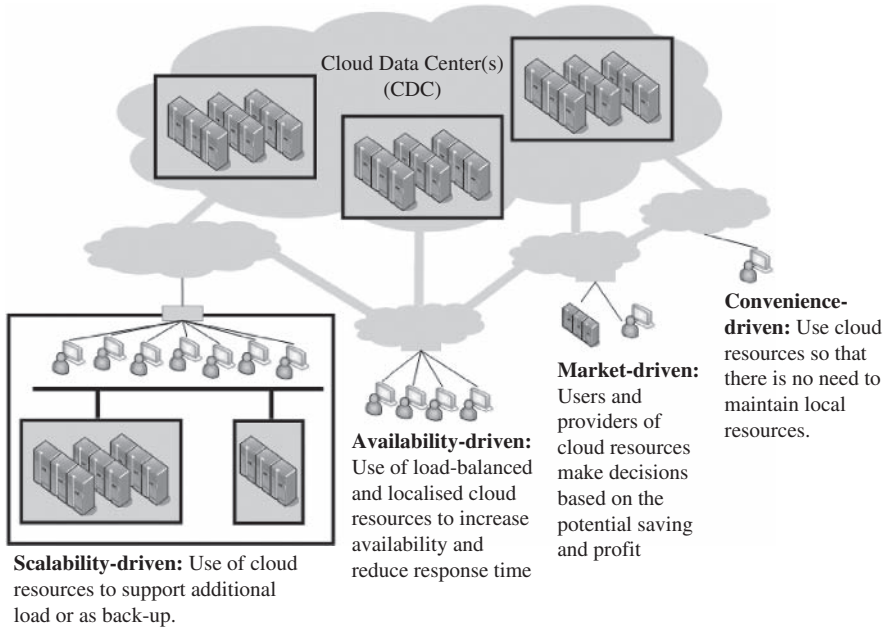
Cloud Data Center(s) (CDC)

Convenience-driven: Use cloud resources so that there is no need to maintain local resources.

Market-driven: Users and providers of cloud resources make decisions based on the potential saving and profit

Availability-driven: Use of load-balanced and localised cloud resources to increase availability and reduce response time

Scalability-driven: Use of cloud resources to support additional load or as back-up.